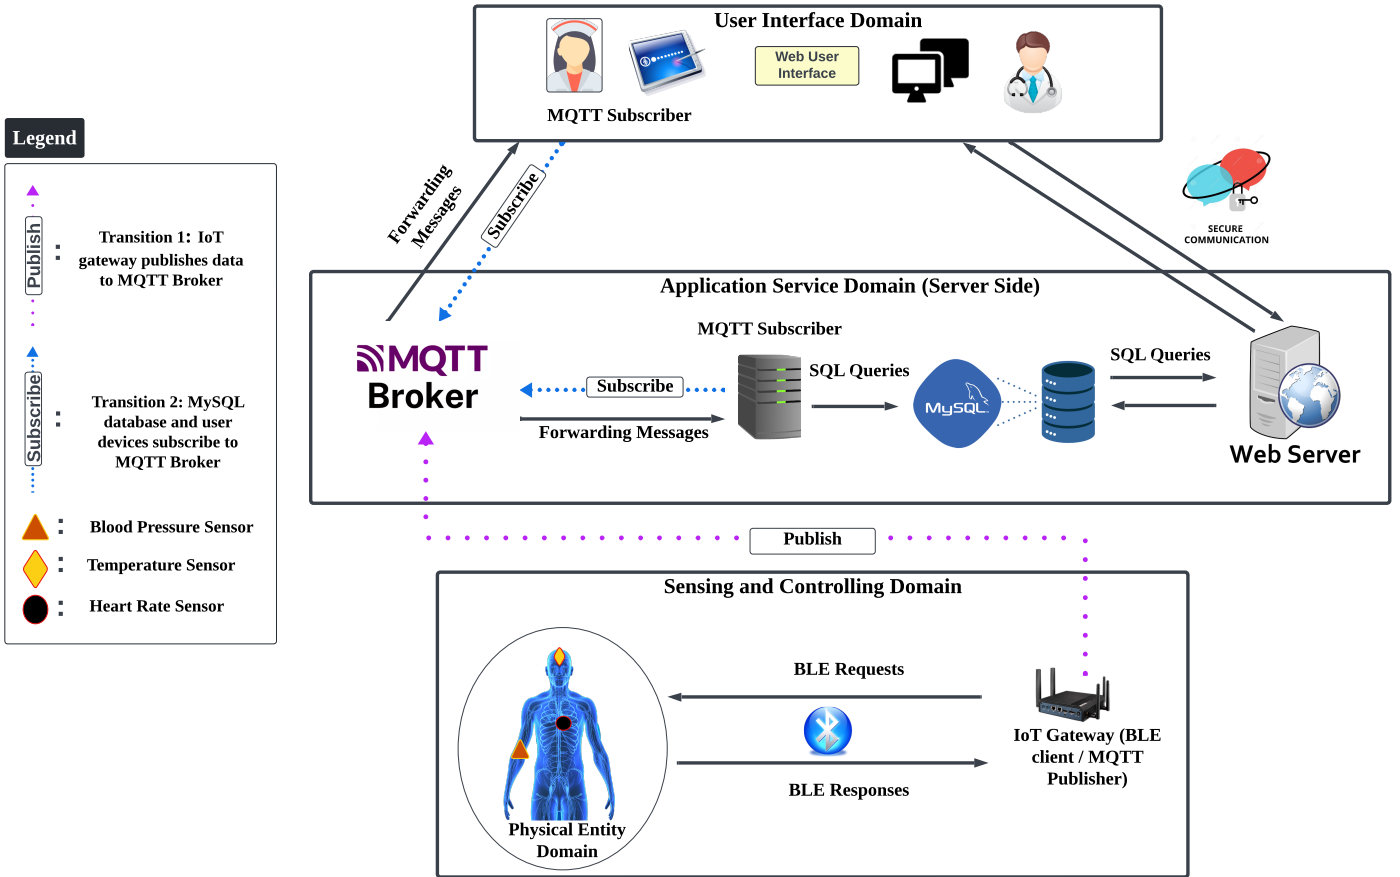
User Interface Domain

Web User Interface

MQTT Subscriber

Legend

Publish :

Transition 1: IoT gateway publishes data to MQTT Broker

Subscribe :

Transition 2: MySQL database and user devices subscribe to MQTT Broker

: Blood Pressure Sensor

: Temperature Sensor

: Heart Rate Sensor

Forwarding Messages

Subscribe

SECURE COMMUNICATION

Application Service Domain (Server Side)

MQTT Broker

MQTT Subscriber

Subscribe

Forwarding Messages

SQL Queries

MySQL

SQL Queries

Web Server

Publish

Sensing and Controlling Domain

BLE Requests

BLE Responses

IoT Gateway (BLE client / MQTT Publisher)

Physical Entity Domain